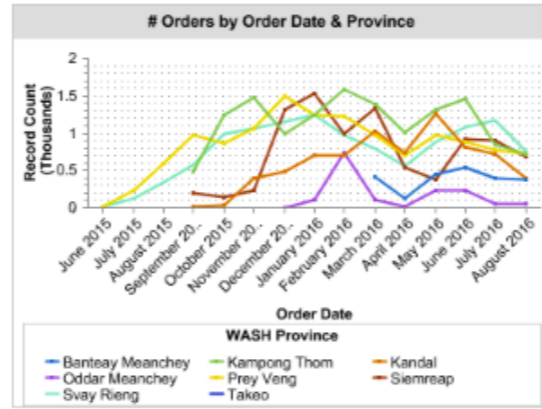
# Orders by Order Date & Province

Record Count (Thousands)

2
1.5
1
0.5
0

June 2015
July 2015
August 2015
September 20...
October 2015
November 20...
December 20...
January 2016
February 2016
March 2016
April 2016
May 2016
June 2016
July 2016
August 2016

Order Date

WASH Province

Banteay Meanchey
Kampong Thom
Kandal
Oddar Meanchey
Prey Veng
Siemreap
Svay Rieng
Takeo